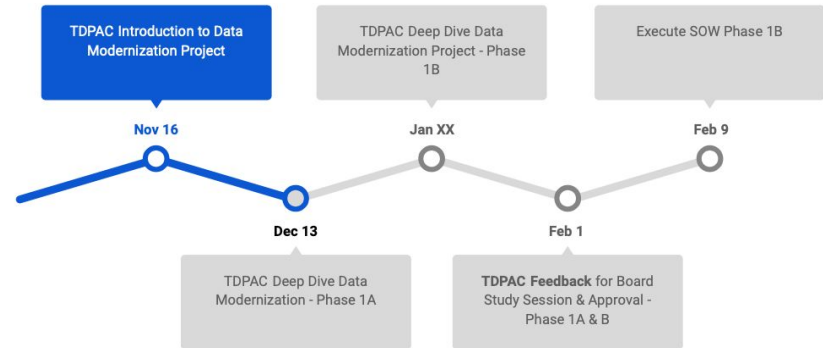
TDPAC Introduction to Data Modernization Project

Nov 16

TDPAC Deep Dive Data Modernization Project - Phase 1B

Jan XX

Execute SOW Phase 1B

Feb 9

Dec 13

TDPAC Deep Dive Data Modernization - Phase 1A

Feb 1

TDPAC Feedback for Board Study Session & Approval - Phase 1A & B